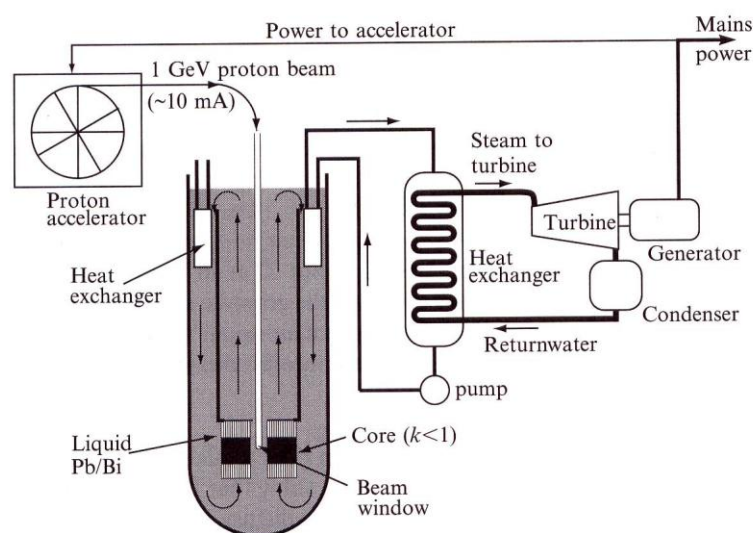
Power to accelerator

Mains power

1 GeV proton beam (~10 mA)

Proton accelerator

Steam to turbine

Turbine

Generator

Heat exchanger

Heat exchanger

Condenser

Returnwater

pump

Liquid Pb/Bi

Core ($k$<1)

Beam window